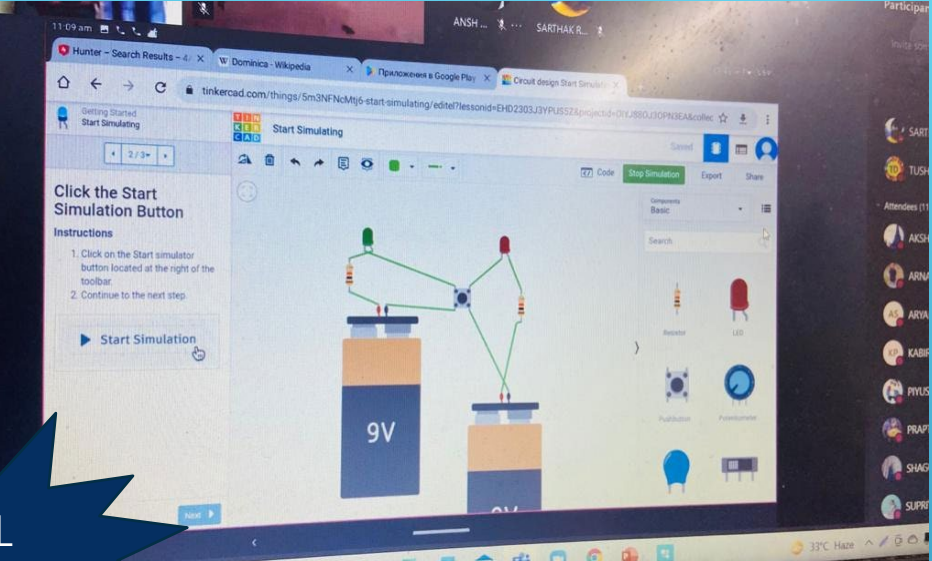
11:09 am

ANSH ... SARTHAK R...

Participan

Hunter – Search Results – 4 ×
W Dominica - Wikipedia ×
Приложения в Google Play ×
Circuit design Start Simulatin ×

tinkercad.com/things/5m3NFNcMtj6-start-simulating/editel?lessonid=EHD2303J3YPUS5Z&projectid=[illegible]

Getting Started
Start Simulating

TIN KER CAD

Start Simulating

2 / 3

Saved

Code
Stop Simulation
Export
Share

Click the Start Simulation Button

Instructions

1. Click on the Start simulator button located at the right of the toolbar.
2. Continue to the next step.

Start Simulation

Components
Basic

Search

Resistor
LED
Pushbutton
Potentiometer

9V

9V

Next

SART
TUSH
Attendees (11
AKSH
ARNA
ARYA
KABIR
PIYUS
PRAPT
SHAG
SUPRI

33°C Haze

L